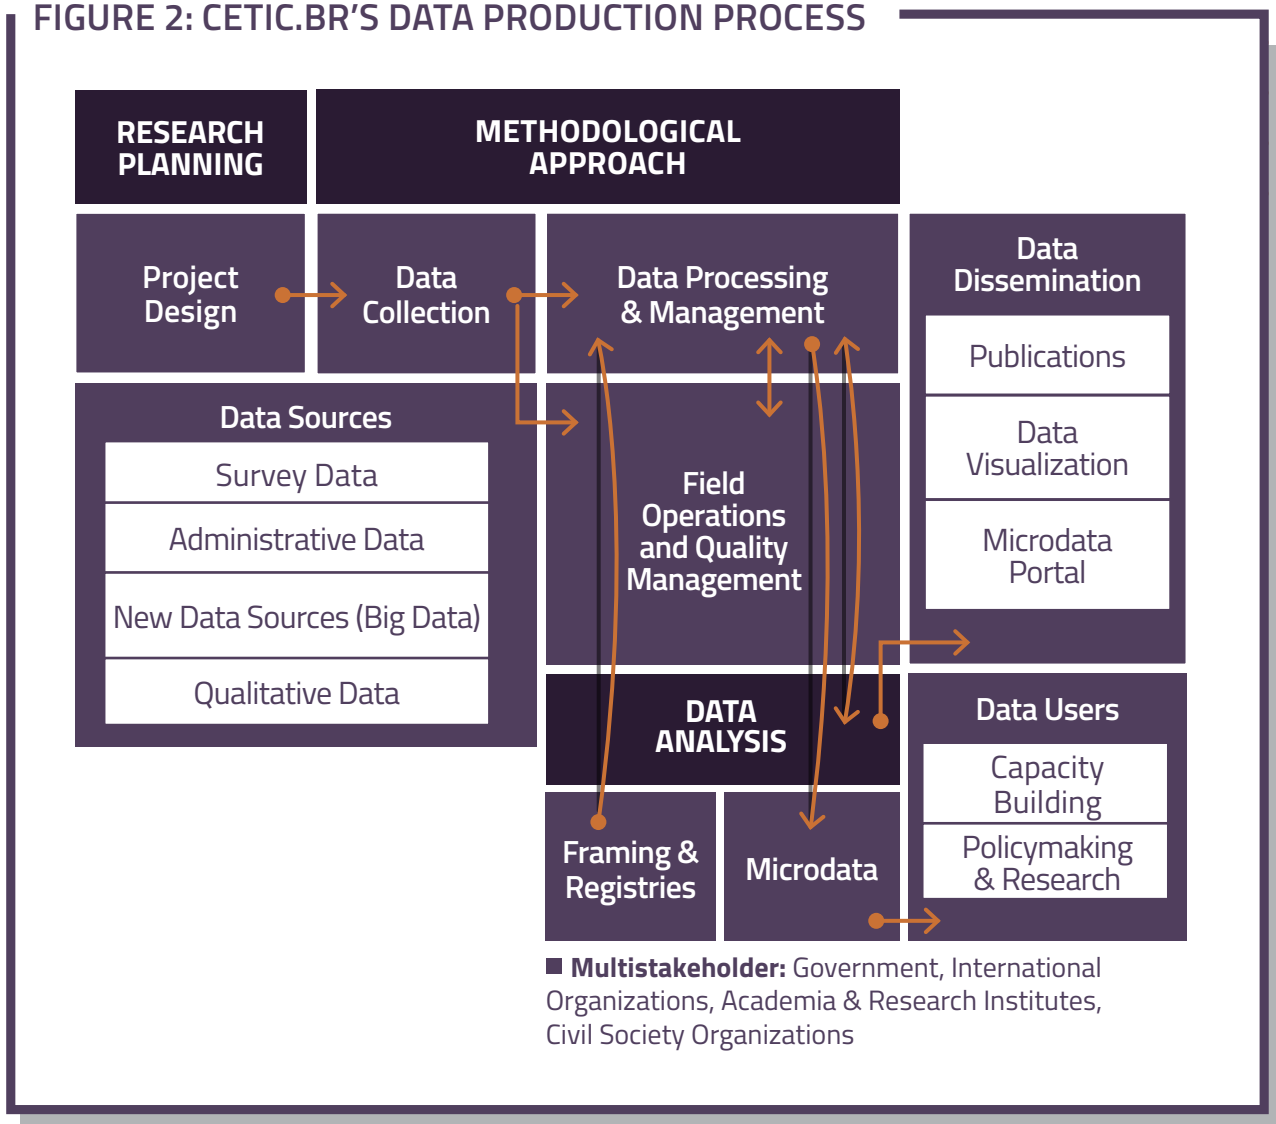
FIGURE 2: CETIC.BR'S DATA PRODUCTION PROCESS

RESEARCH PLANNING

METHODOLOGICAL APPROACH

Project Design

Data Collection

Data Processing & Management

Data Dissemination

Publications

Data Visualization

Microdata Portal

Data Sources

Survey Data

Administrative Data

New Data Sources (Big Data)

Qualitative Data

Field Operations and Quality Management

DATA ANALYSIS

Data Users

Capacity Building

Policymaking & Research

Framing & Registries

Microdata

■ **Multistakeholder:** Government, International Organizations, Academia & Research Institutes, Civil Society Organizations